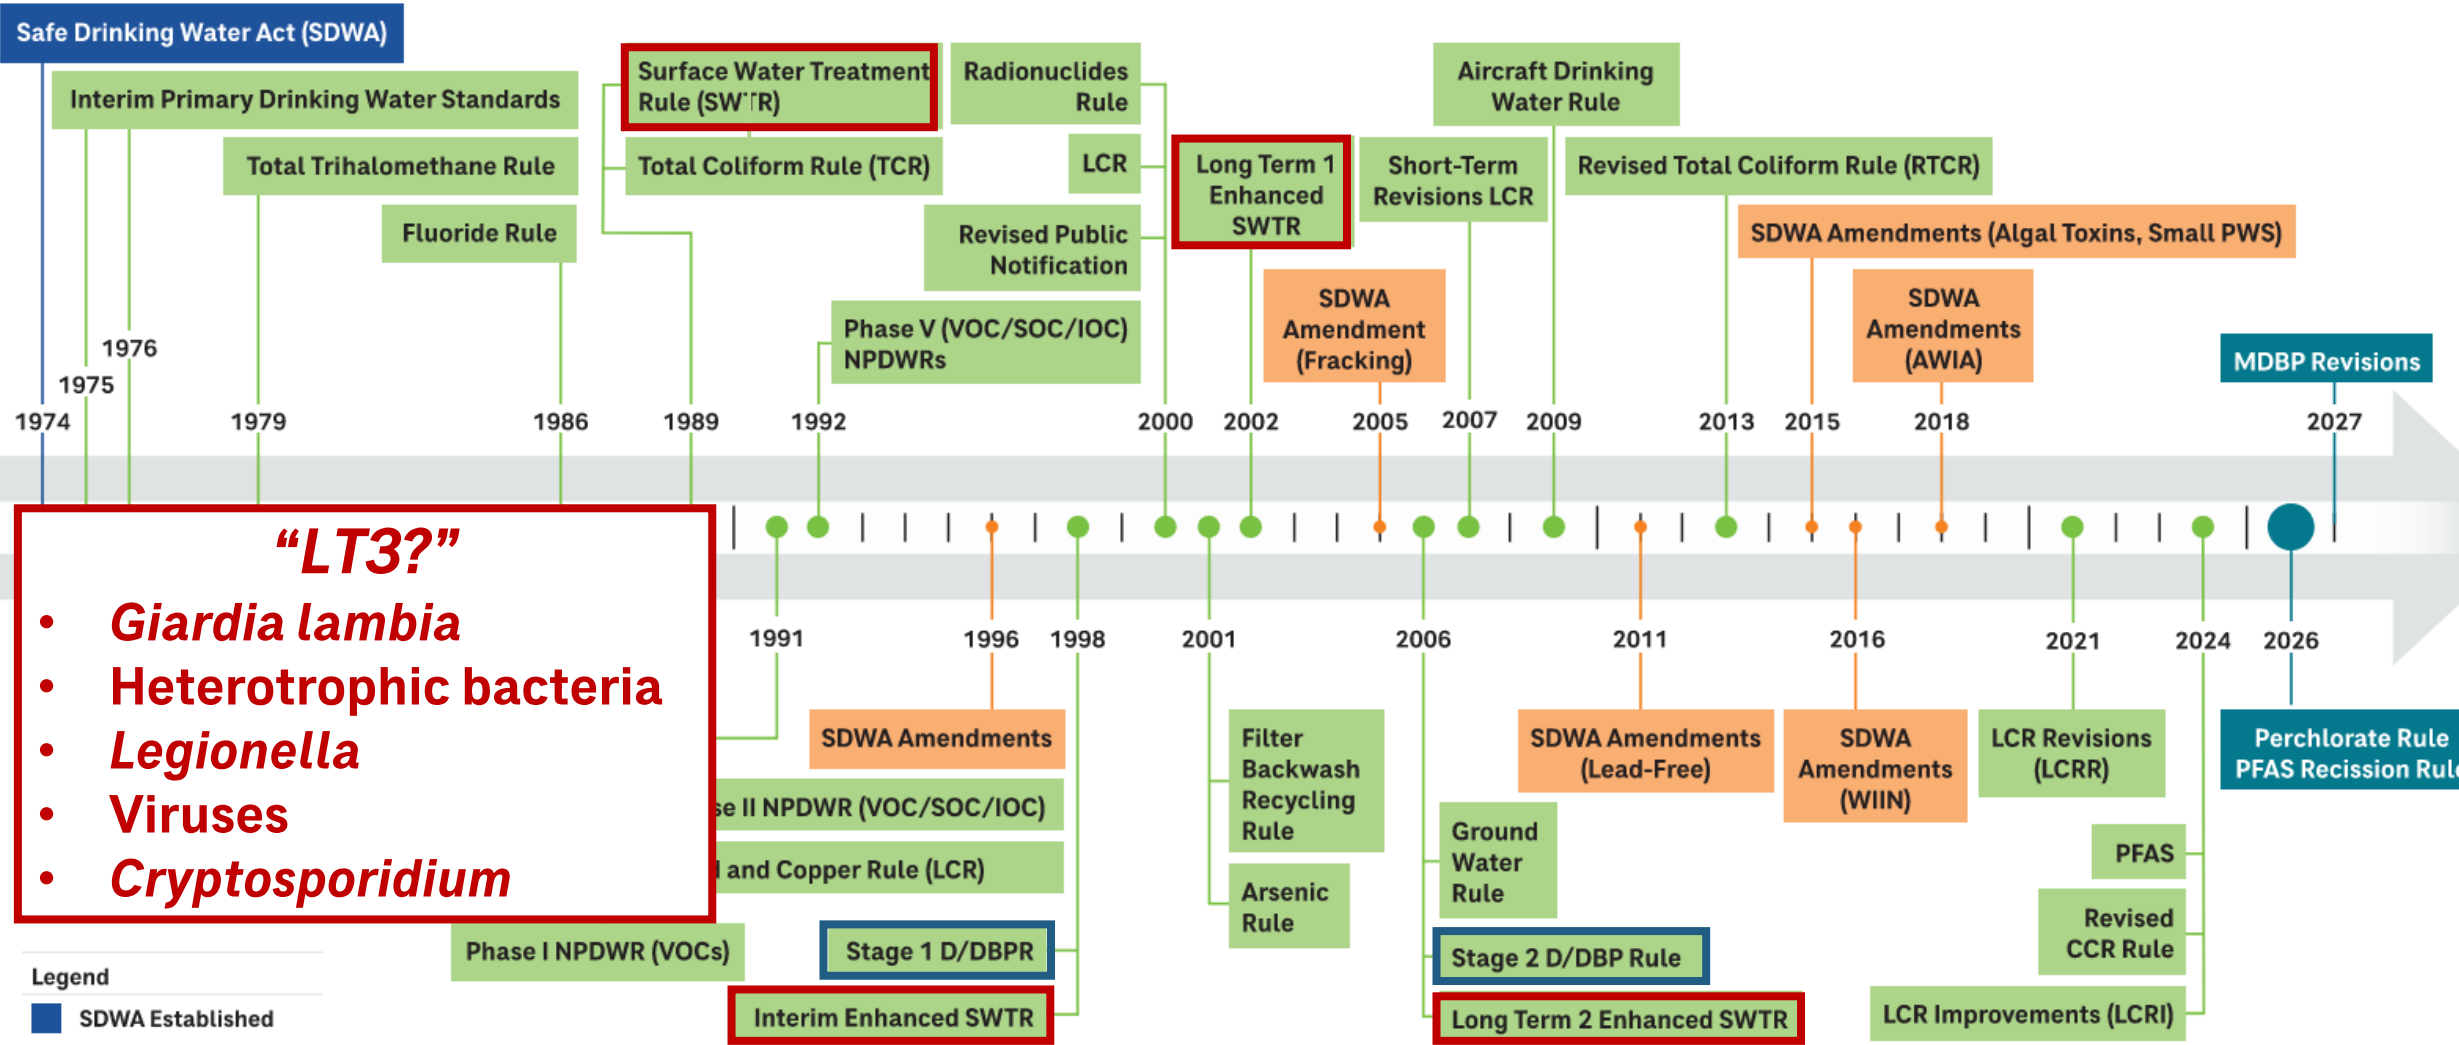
Safe Drinking Water Act (SDWA)

Interim Primary Drinking Water Standards

Total Trihalomethane Rule

Fluoride Rule

Surface Water Treatment Rule (SWTR)

Total Coliform Rule (TCR)

Radionuclides Rule

LCR

Revised Public Notification

Phase V (VOC/SOC/IOC) NPDWRs

Long Term 1 Enhanced SWTR

SDWA Amendment (Fracking)

Short-Term Revisions LCR

Aircraft Drinking Water Rule

Revised Total Coliform Rule (RTCR)

SDWA Amendments (Algal Toxins, Small PWS)

SDWA Amendments (AWIA)

MDBP Revisions

1974 1975 1976 1979 1986 1989 1992 2000 2002 2005 2007 2009 2013 2015 2018 2027

1991 1996 1998 2001 2006 2011 2016 2021 2024 2026

“LT3?”

- Giardia lambia
- Heterotrophic bacteria
- Legionella
- Viruses
- Cryptosporidium

SDWA Amendments

se II NPDWR (VOC/SOC/IOC)

l and Copper Rule (LCR)

Phase I NPDWR (VOCs)

Stage 1 D/DBPR

Interim Enhanced SWTR

Filter Backwash Recycling Rule

Arsenic Rule

Ground Water Rule

Stage 2 D/DBP Rule

Long Term 2 Enhanced SWTR

SDWA Amendments (Lead-Free)

SDWA Amendments (WIIN)

LCR Revisions (LCRR)

PFAS

Revised CCR Rule

LCR Improvements (LCRI)

Perchlorate Rule
PFAS Recission Rul

Legend
SDWA Established